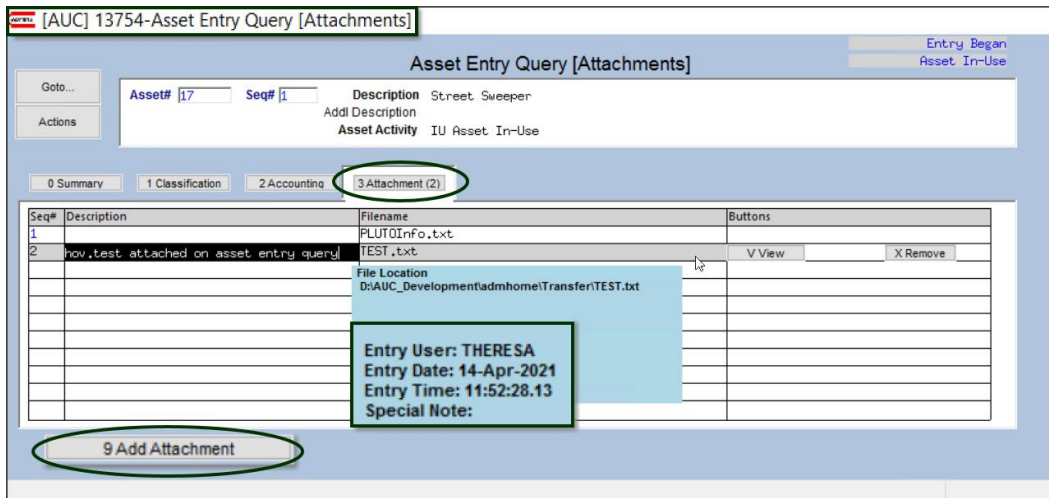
[AUC] 13754-Asset Entry Query [Attachments]

Entry Began
Asset In-Use

Asset Entry Query [Attachments]

Goto...

Actions

Asset# 17 Seq# 1 Description Street Sweeper
Addl Description
Asset Activity IU Asset In-Use

0 Summary | 1 Classification | 2 Accounting | 3 Attachment (2)

| Seq# | Description | Filename | Buttons | |
|---|---|---|---|---|
| 1 | | PLUTOInfo.txt | | |
| 2 | hov.test attached on asset entry query | TEST.txt | V View | X Remove |

File Location
D:\AUC_Development\admhome\Transfer\TEST.txt

Entry User: THERESA
Entry Date: 14-Apr-2021
Entry Time: 11:52:28.13
Special Note:

9 Add Attachment